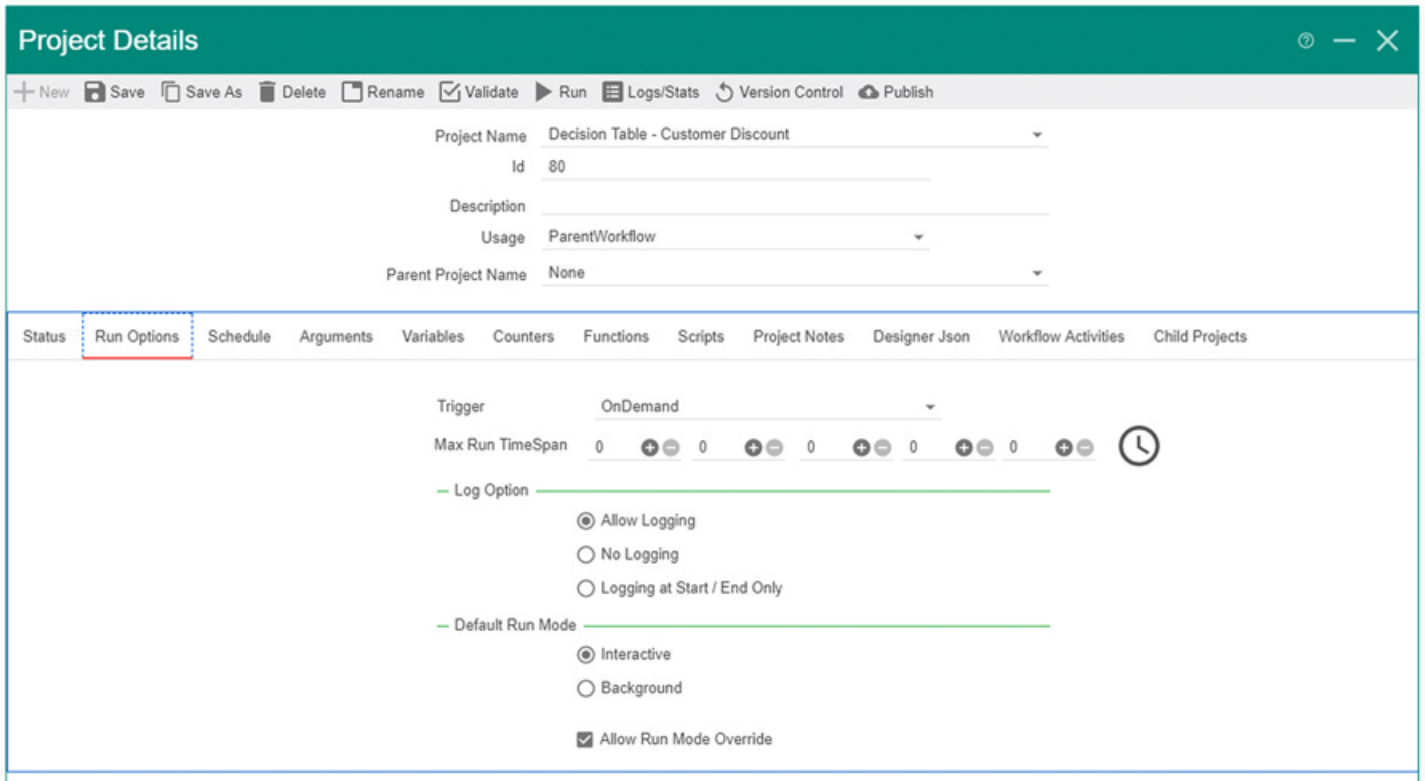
Project Details

New Save Save As Delete Rename Validate Run Logs/Stats Version Control Publish

Project Name Decision Table - Customer Discount
Id 80
Description
Usage ParentWorkflow
Parent Project Name None

Status Run Options Schedule Arguments Variables Counters Functions Scripts Project Notes Designer Json Workflow Activities Child Projects

Trigger OnDemand
Max Run TimeSpan 0 0 0 0 0

Log Option
Allow Logging
No Logging
Logging at Start / End Only

Default Run Mode
Interactive
Background

Allow Run Mode Override